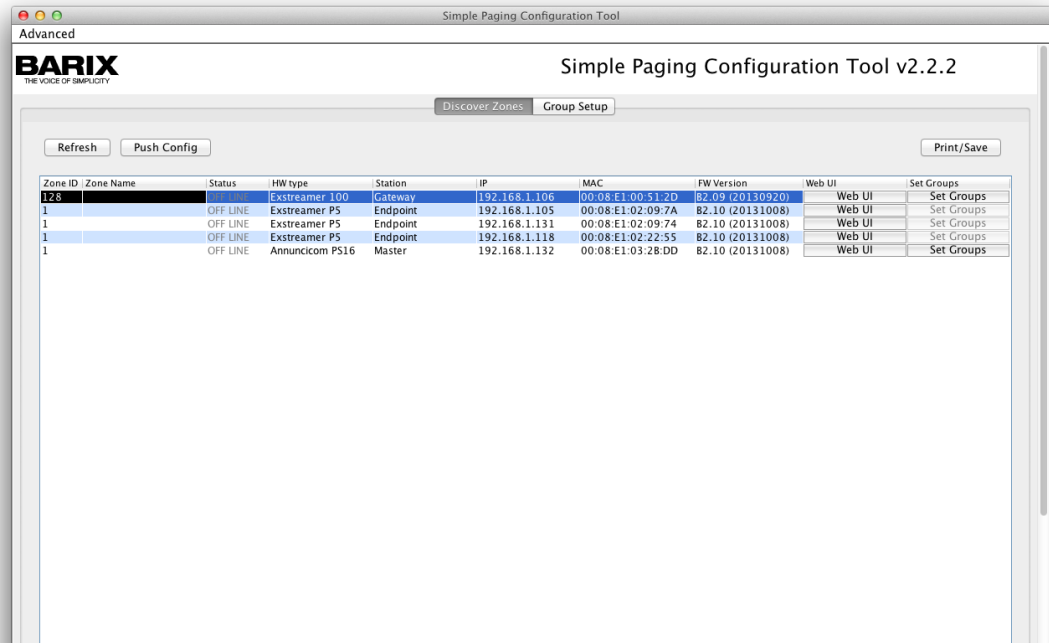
Simple Paging Configuration Tool

Advanced

BARIX
THE VOICE OF SIMPLICITY

Simple Paging Configuration Tool v2.2.2

Discover Zones | Group Setup

Refresh | Push Config | Print/Save

| Zone ID | Zone Name | Status | HW type | Station | IP | MAC | FW Version | Web UI | Set Groups |
|---|---|---|---|---|---|---|---|---|---|
| 128 | | OFF LINE | Exstreamer 100 | Gateway | 192.168.1.106 | 00:08:E1:00:51:2D | B2.09 (20130920) | Web UI | Set Groups |
| 1 | | OFF LINE | Exstreamer P5 | Endpoint | 192.168.1.105 | 00:08:E1:02:09:7A | B2.10 (20131008) | Web UI | Set Groups |
| 1 | | OFF LINE | Exstreamer P5 | Endpoint | 192.168.1.131 | 00:08:E1:02:09:74 | B2.10 (20131008) | Web UI | Set Groups |
| 1 | | OFF LINE | Exstreamer P5 | Endpoint | 192.168.1.118 | 00:08:E1:02:22:55 | B2.10 (20131008) | Web UI | Set Groups |
| 1 | | OFF LINE | Annuncicom PS16 | Master | 192.168.1.132 | 00:08:E1:03:2B:DD | B2.10 (20131008) | Web UI | Set Groups |